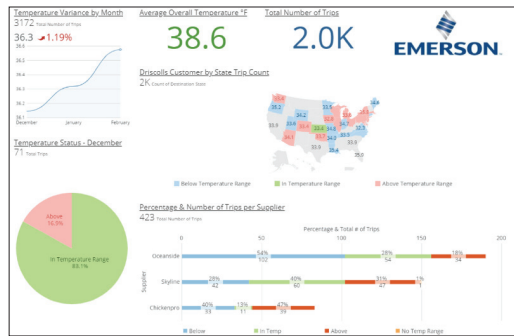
Temperature Variance by Month
3172 Total Number of Trips
36.3 ↗1.19%
36.8
36.6
36.4
36.2
36.0
36.1
December January February

Average Overall Temperature °F
38.6

Total Number of Trips
2.0K

EMERSON.

Driscolls Customer by State Trip Count
2K Count of Destination State

Below Temperature Range In Temperature Range Above Temperature Range

Temperature Status - December
71 Total Trips

Above
16.5%

In Temperature Range
83.1%

Percentage & Number of Trips per Supplier
423 Total Number of Trips

Percentage & Total # of Trips

0 50 100 150 200

Supplier

Oceanside 54% 100 28% 54 18% 34

Skyline 28% 42 40% 60 31% 47 1% 1

Clickenpro 40% 33 13% 11 47% 39

Below In Temp Above No Temp Range